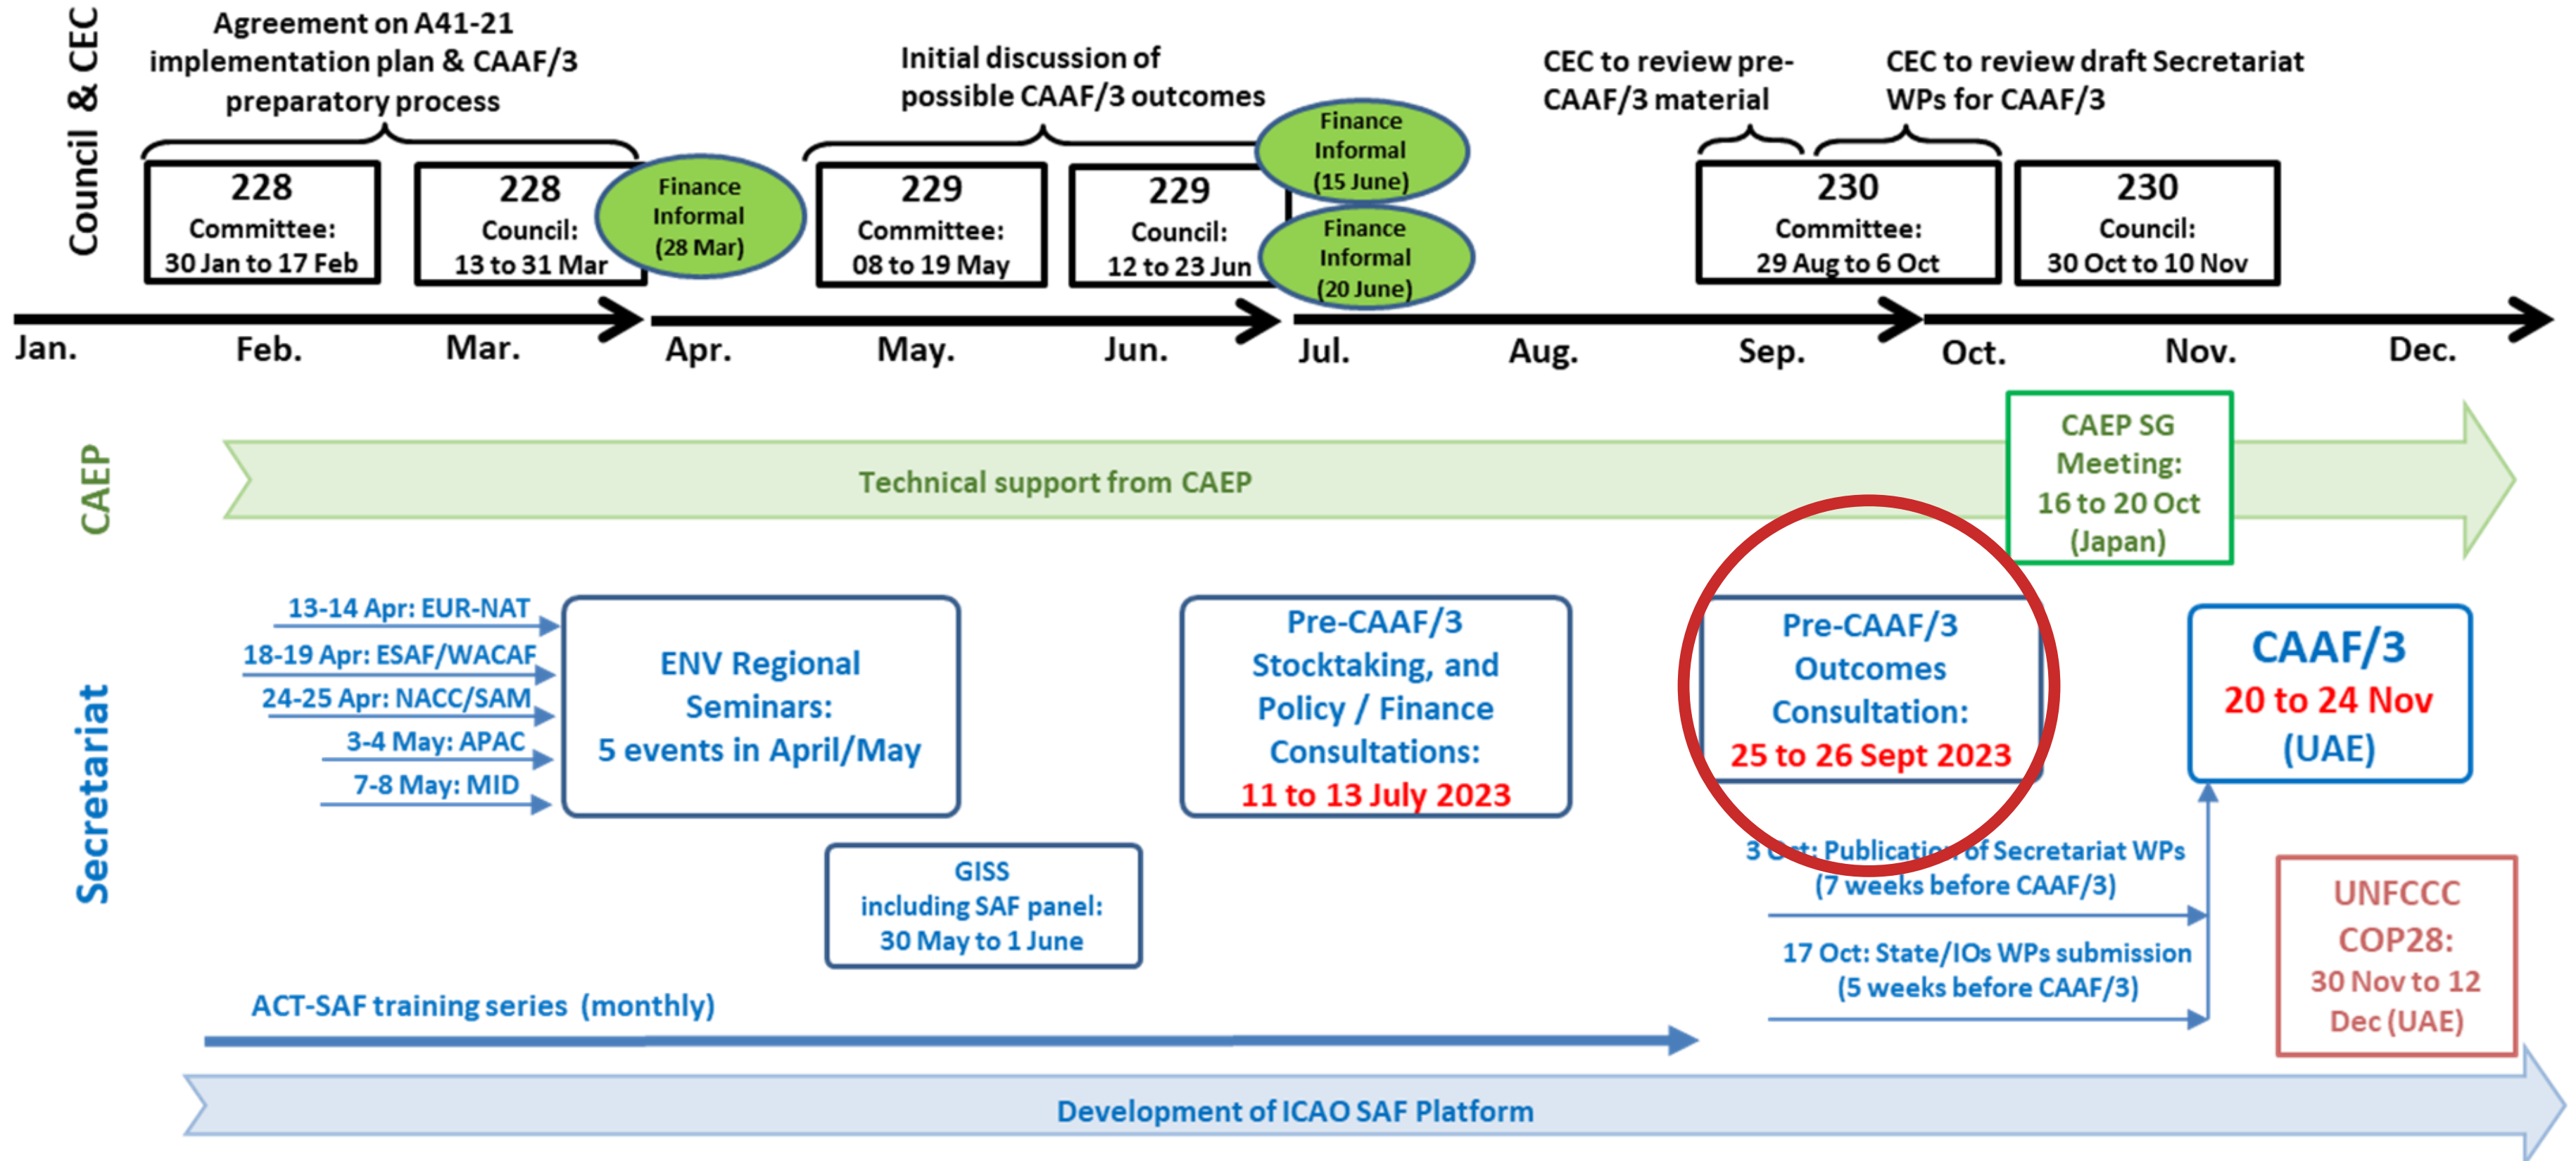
Council & CEC

Agreement on A41-21 implementation plan & CAAF/3 preparatory process

Initial discussion of possible CAAF/3 outcomes

CEC to review pre-CAAF/3 material

CEC to review draft Secretariat WPs for CAAF/3

228 Committee: 30 Jan to 17 Feb

228 Council: 13 to 31 Mar

Finance Informal (28 Mar)

229 Committee: 08 to 19 May

229 Council: 12 to 23 Jun

Finance Informal (15 June)

Finance Informal (20 June)

230 Committee: 29 Aug to 6 Oct

230 Council: 30 Oct to 10 Nov

Jan. Feb. Mar. Apr. May. Jun. Jul. Aug. Sep. Oct. Nov. Dec.

CAEP

Technical support from CAEP

CAEP SG Meeting: 16 to 20 Oct (Japan)

Secretariat

13-14 Apr: EUR-NAT
18-19 Apr: ESAF/WACAF
24-25 Apr: NACC/SAM
3-4 May: APAC
7-8 May: MID

ENV Regional Seminars: 5 events in April/May

Pre-CAAF/3 Stocktaking, and Policy / Finance Consultations: 11 to 13 July 2023

Pre-CAAF/3 Outcomes Consultation: 25 to 26 Sept 2023

CAAF/3 20 to 24 Nov (UAE)

GISS including SAF panel: 30 May to 1 June

3 Oct: Publication of Secretariat WPs (7 weeks before CAAF/3)

17 Oct: State/IOs WPs submission (5 weeks before CAAF/3)

UNFCCC COP28: 30 Nov to 12 Dec (UAE)

ACT-SAF training series (monthly)

Development of ICAO SAF Platform